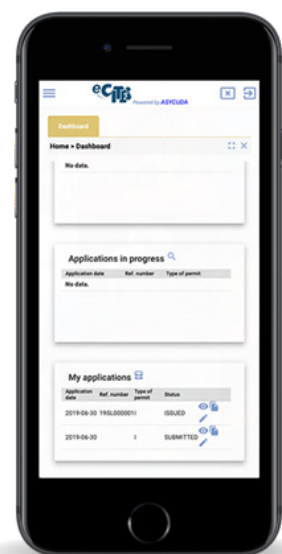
eCITES Powered by ASYCUDA

Dashboard

Home > Dashboard

No data.

Applications in progress

| Application date | Ref. number | Type of permit |
|---|---|---|
| No data. | | |

My applications

| Application date | Ref. number | Type of permit | Status |
|---|---|---|---|
| 2019-06-30 | 19SL000001 | I | ISSUED |
| 2019-06-30 | | I | SUBMITTED |